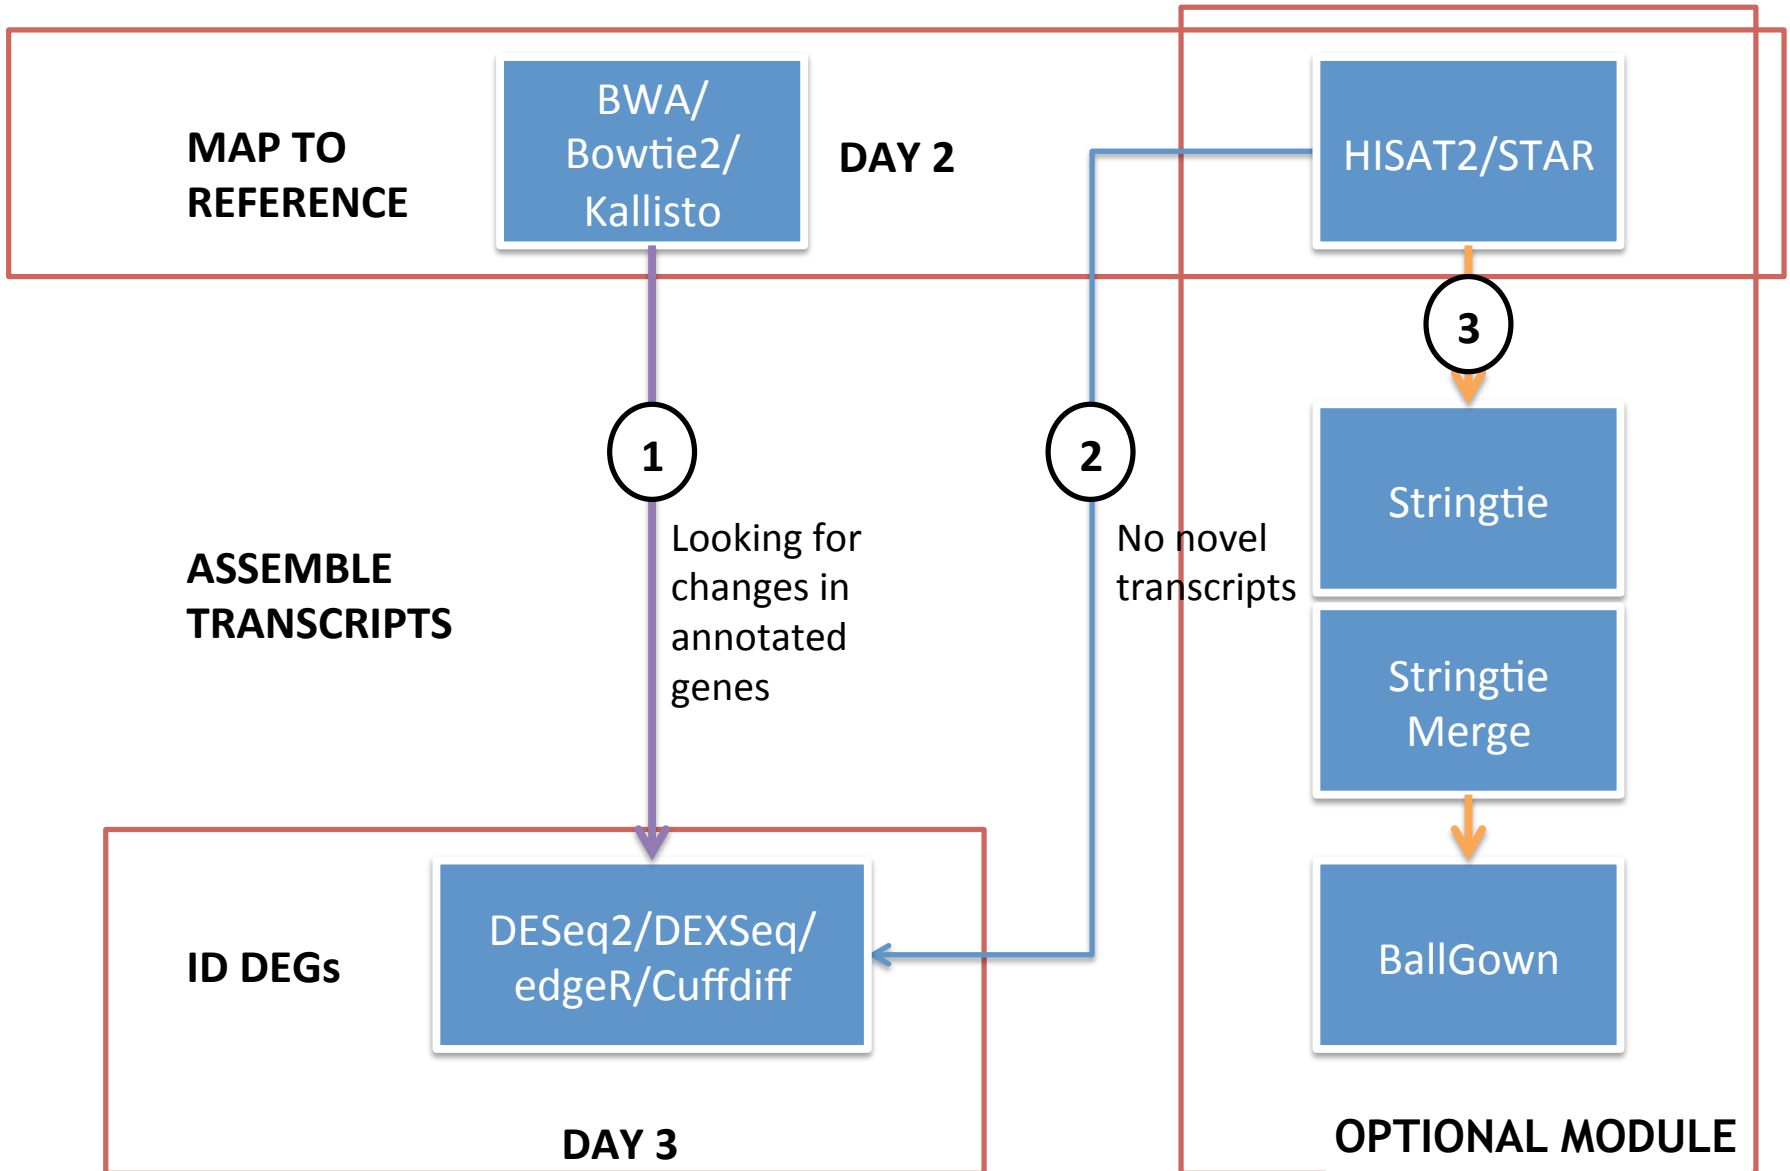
MAP TO REFERENCE

BWA/ Bowtie2/ Kallisto

DAY 2

HISAT2/STAR

3

1

2

ASSEMBLE TRANSCRIPTS

Looking for changes in annotated genes

No novel transcripts

Stringtie

Stringtie Merge

ID DEGs

DESeq2/DEXSeq/ edgeR/Cuffdiff

BallGown

DAY 3

OPTIONAL MODULE